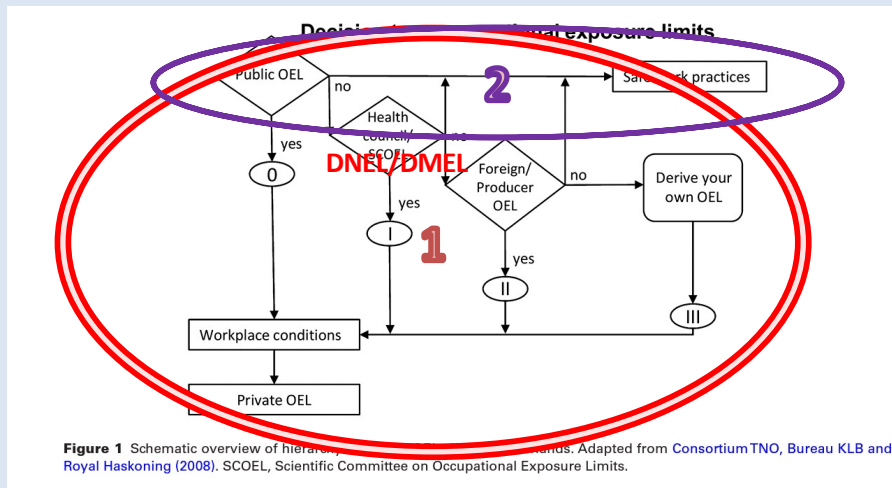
Decisi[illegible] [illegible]al exposure limits

Public OEL

no

2

Saf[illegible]rk practices

Health council/ SCOEL

no

yes

DNEL/DMEL

Foreign/ Producer OEL

no

Derive your own OEL

0

yes

I

1

yes

II

III

Workplace conditions

Private OEL

**Figure 1** Schematic overview of hiera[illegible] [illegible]ands. Adapted from Consortium TNO, Bureau KLB and Royal Haskoning (2008). SCOEL, Scientific Committee on Occupational Exposure Limits.